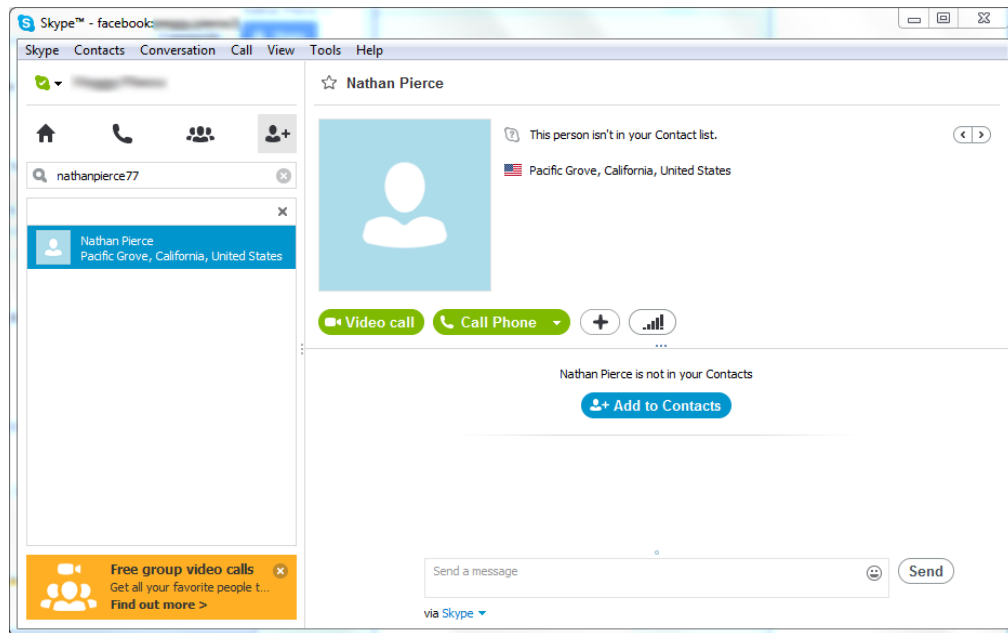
Skype™ - facebook:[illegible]

Skype Contacts Conversation Call View Tools Help

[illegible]

nathanpierce77

Nathan Pierce
Pacific Grove, California, United States

Free group video calls
Get all your favorite people t...
Find out more >

Nathan Pierce

This person isn't in your Contact list.

Pacific Grove, California, United States

Video call

Call Phone

Nathan Pierce is not in your Contacts

Add to Contacts

Send a message

Send

via Skype